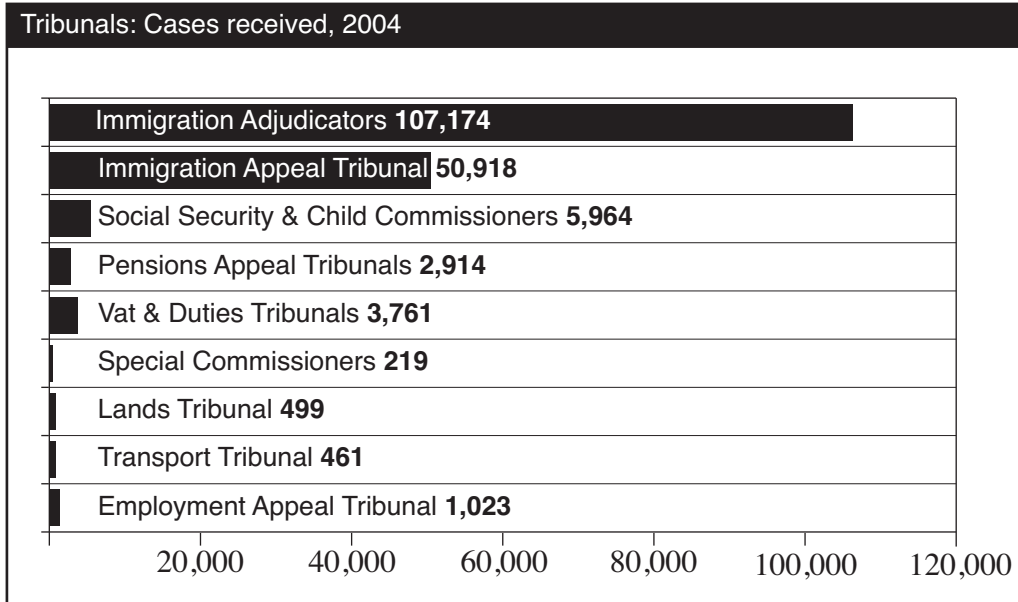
Tribunals: Cases received, 2004

Immigration Adjudicators **107,174**

Immigration Appeal Tribunal **50,918**

Social Security & Child Commissioners **5,964**

Pensions Appeal Tribunals **2,914**

Vat & Duties Tribunals **3,761**

Special Commissioners **219**

Lands Tribunal **499**

Transport Tribunal **461**

Employment Appeal Tribunal **1,023**

20,000 40,000 60,000 80,000 100,000 120,000